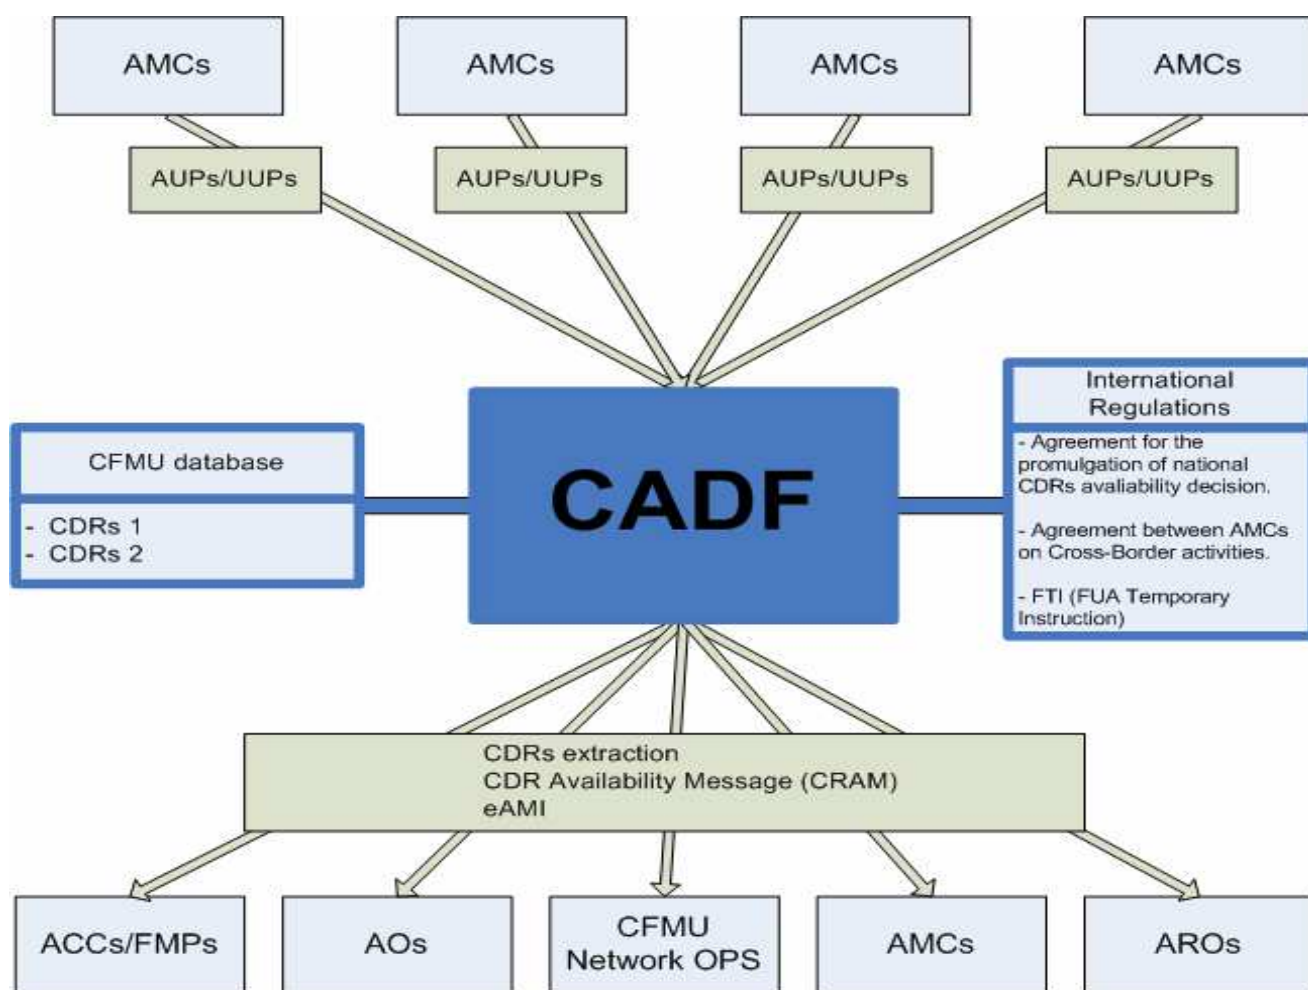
AMCs

AMCs

AMCs

AMCs

AUPs/UUPs

AUPs/UUPs

AUPs/UUPs

AUPs/UUPs

CFMU database

- CDRs 1
- CDRs 2

CADF

International Regulations

- Agreement for the promulgation of national CDRs avaliability decision.

- Agreement between AMCs on Cross-Border activities.

- FTI (FUA Temporary Instruction)

CDRs extraction
CDR Availability Message (CRAM)
eAMI

ACCs/FMPs

AOs

CFMU Network OPS

AMCs

AROs